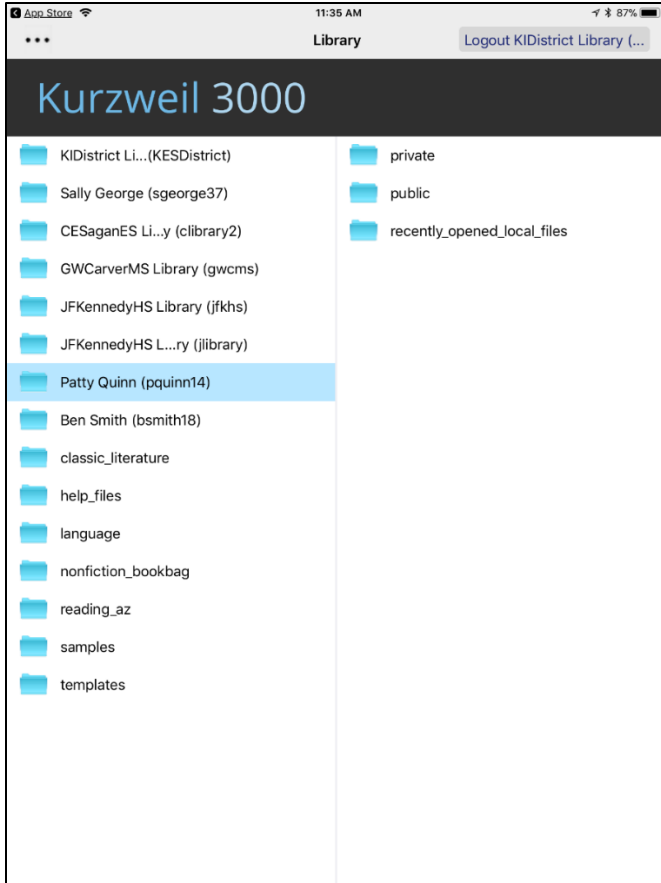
App Store 11:35 AM 87%

••• Library Logout KIDistrict Library (...

Kurzweil 3000

KIDistrict Li...(KESDistrict)
Sally George (sgeorge37)
CESaganES Li...y (clibrary2)
GWCarverMS Library (gwcms)
JFKennedyHS Library (jfkhs)
JFKennedyHS L...ry (jlibrary)
Patty Quinn (pquinn14)
Ben Smith (bsmith18)
classic_literature
help_files
language
nonfiction_bookbag
reading_az
samples
templates

private
public
recently_opened_local_files